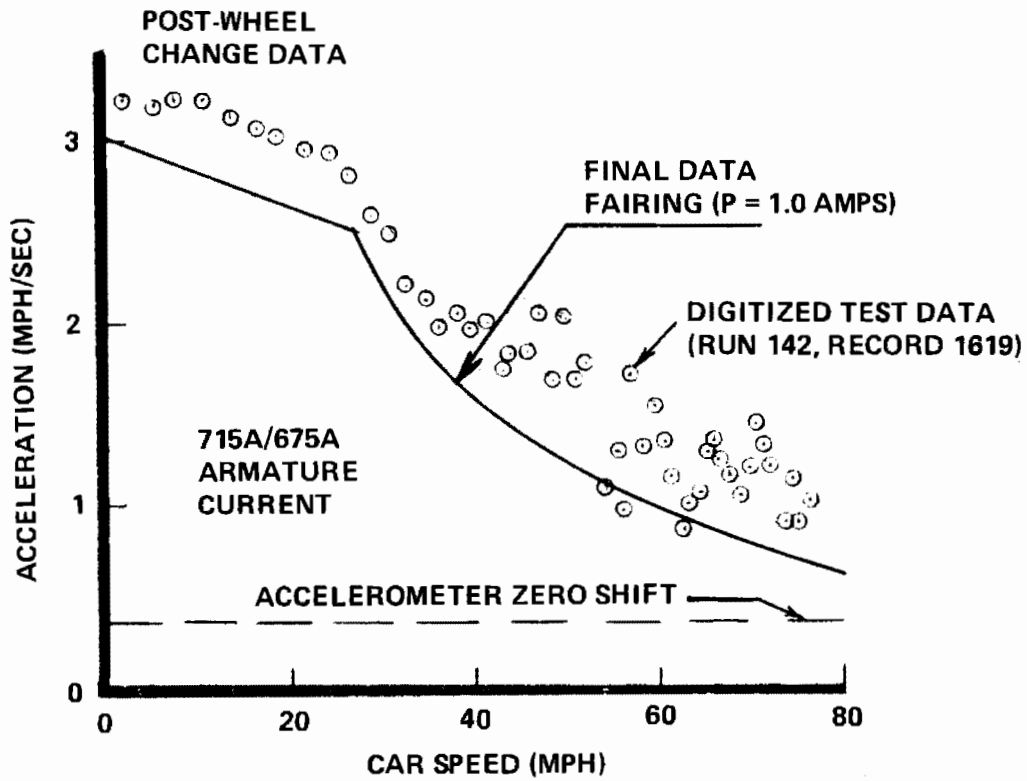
POST-WHEEL CHANGE DATA

FINAL DATA FAIRING (P = 1.0 AMPS)

DIGITIZED TEST DATA (RUN 142, RECORD 1619)

715A/675A ARMATURE CURRENT

ACCELEROMETER ZERO SHIFT

ACCELERATION (MPH/SEC)

3
2
1
0

0
20
40
60
80

CAR SPEED (MPH)